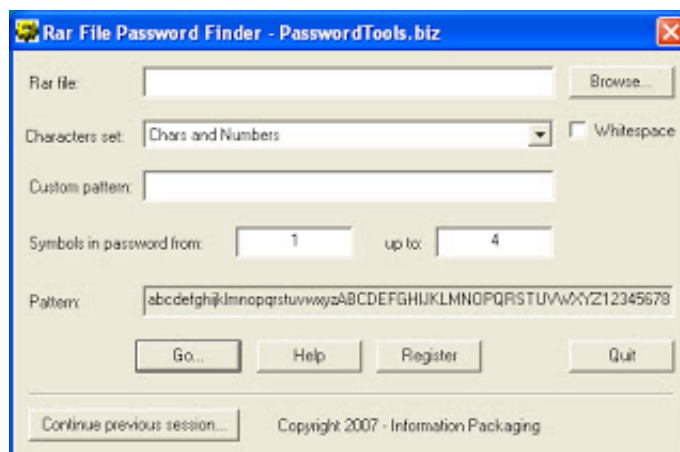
Rar File Password Finder - PasswordTools.biz

Rar file:

Browse...

Characters set: Chars and Numbers

Whitespace

Custom pattern:

Symbols in password from: 1 up to: 4

Pattern: abcdefghijklmnopqrstuvwxyzABCDEFGHIJKLMNOPQRSTUVWXYZ12345678

Go...

Help

Register

Quit

Continue previous session...

Copyright 2007 - Information Packaging